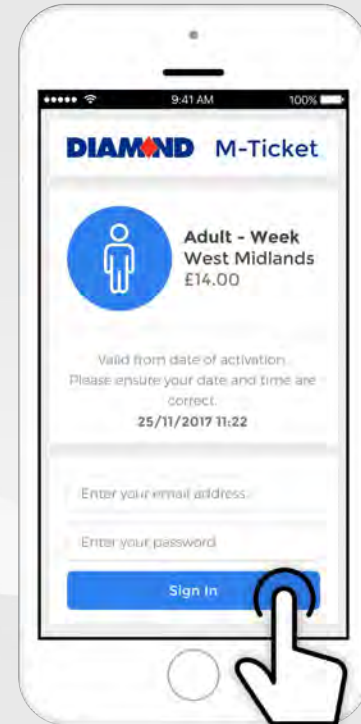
9:41 AM
100%

DIAMOND M-Ticket

Adult - Week
West Midlands
£14.00

Valid from date of activation.
Please ensure your date and time are correct.
25/11/2017 11:22

Enter your email address

Enter your password

Sign In